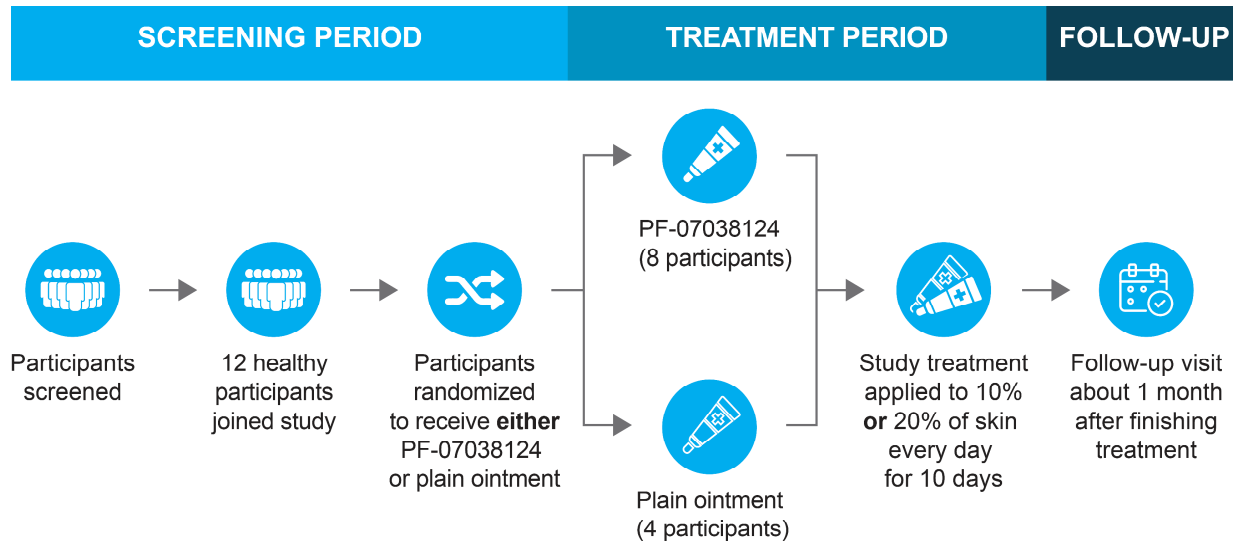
SCREENING PERIOD

TREATMENT PERIOD

FOLLOW-UP

PF-07038124 (8 participants)

Participants screened

12 healthy participants joined study

Participants randomized to receive **either** PF-07038124 or plain ointment

Study treatment applied to 10% **or** 20% of skin every day for 10 days

Follow-up visit about 1 month after finishing treatment

Plain ointment (4 participants)